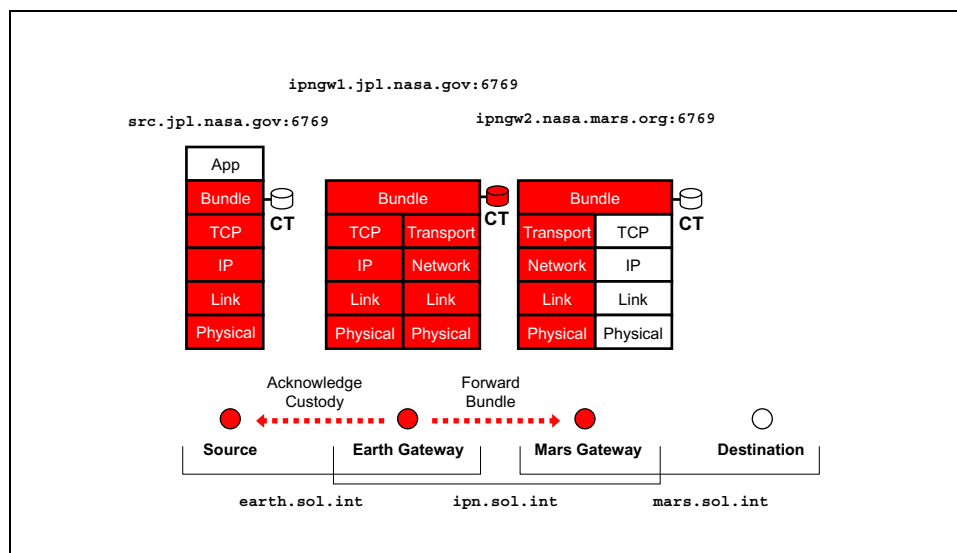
ipngw1.jpl.nasa.gov:6769

src.jpl.nasa.gov:6769

ipngw2.nasa.mars.org:6769

App
Bundle
TCP
IP
Link
Physical

CT

Bundle
TCP | Transport
IP | Network
Link | Link
Physical | Physical

CT

Bundle
Transport | TCP
Network | IP
Link | Link
Physical | Physical

CT

Acknowledge Custody

Forward Bundle

Source

Earth Gateway

Mars Gateway

Destination

earth.sol.int

ipn.sol.int

mars.sol.int